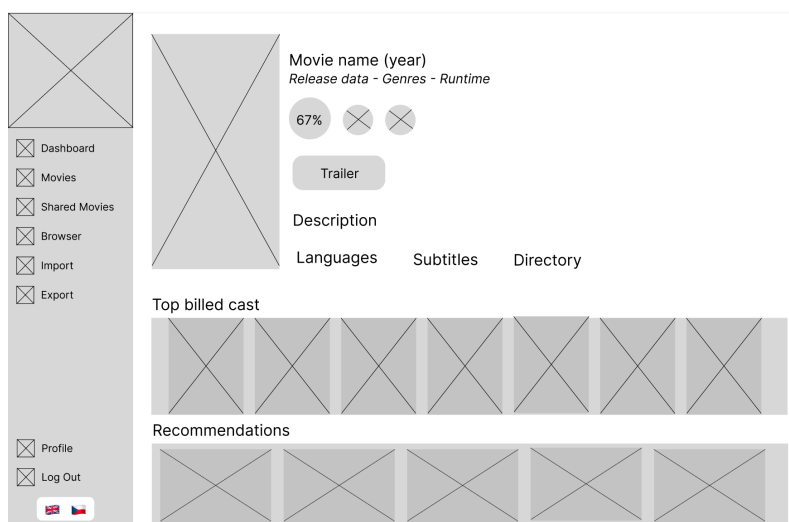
Dashboard
Movies
Shared Movies
Browser
Import
Export

Movie name (year)
*Release data - Genres - Runtime*

67%

Trailer

Description

Languages Subtitles Directory

Top billed cast

Recommendations

Profile
Log Out